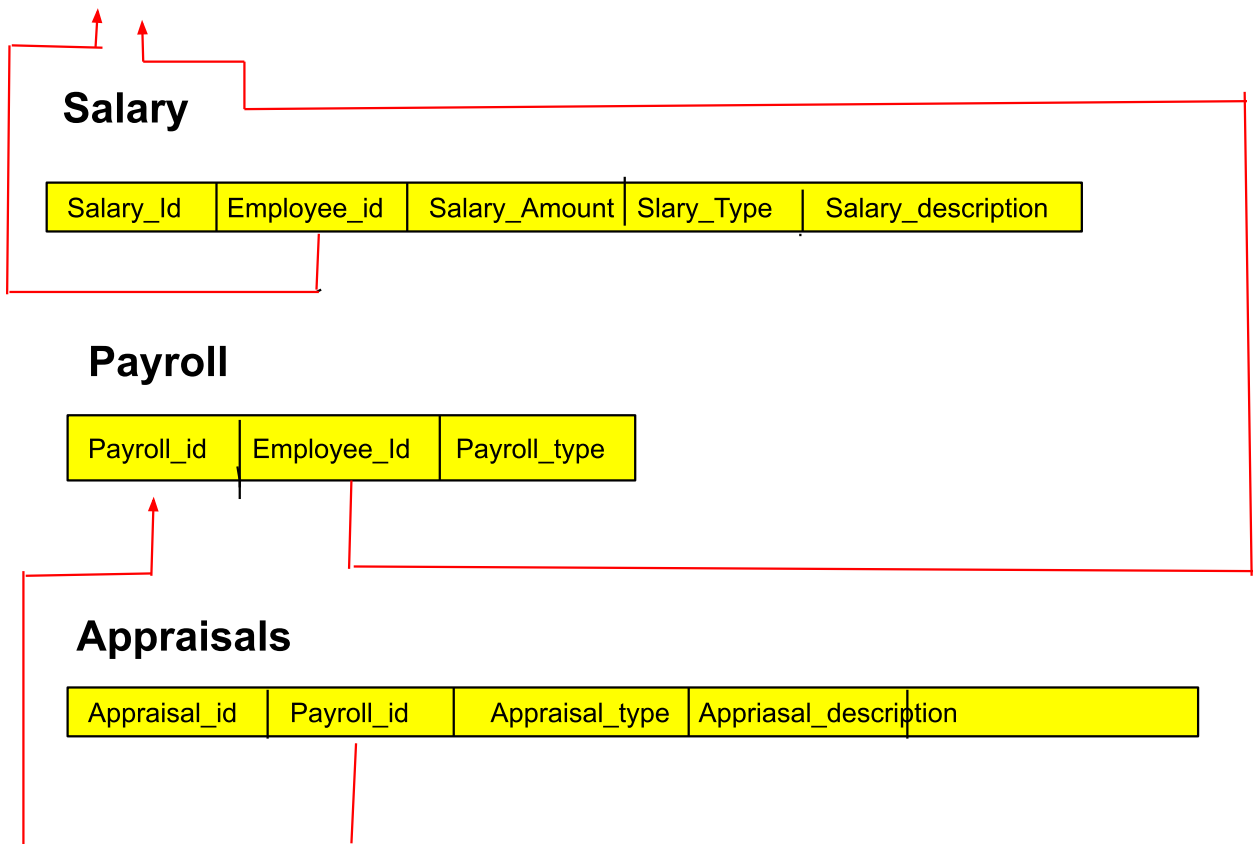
Salary

| Salary_Id | Employee_id | Salary_Amount | Slary_Type | Salary_description |
|---|---|---|---|---|

Payroll

| Payroll_id | Employee_Id | Payroll_type |
|---|---|---|

Appraisals

| Appraisal_id | Payroll_id | Appraisal_type | Appriasal_description |
|---|---|---|---|